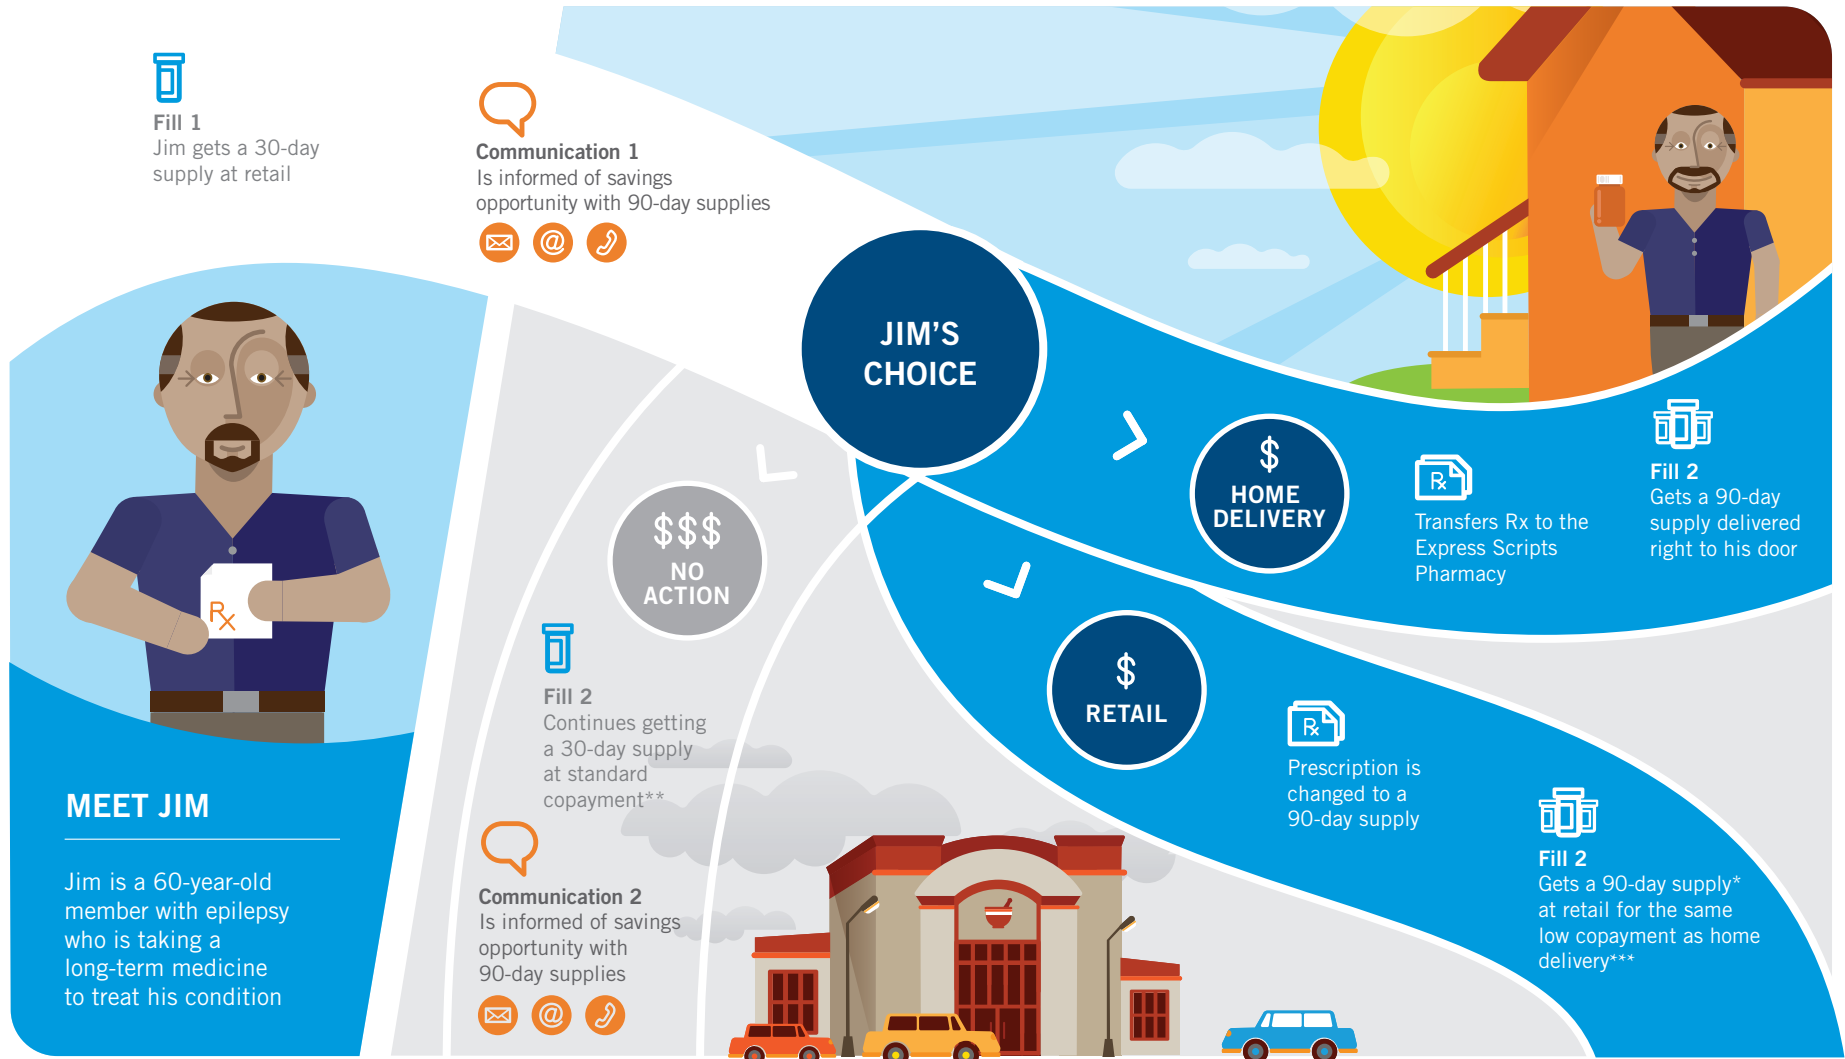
Fill 1
Jim gets a 30-day supply at retail

Communication 1
Is informed of savings opportunity with 90-day supplies

JIM'S CHOICE

$
HOME DELIVERY

Transfers Rx to the Express Scripts Pharmacy

Fill 2
Gets a 90-day supply delivered right to his door

$$$
NO ACTION

Fill 2
Continues getting a 30-day supply at standard copayment**

Communication 2
Is informed of savings opportunity with 90-day supplies

$
RETAIL

Prescription is changed to a 90-day supply

Fill 2
Gets a 90-day supply* at retail for the same low copayment as home delivery***

MEET JIM

Jim is a 60-year-old member with epilepsy who is taking a long-term medicine to treat his condition